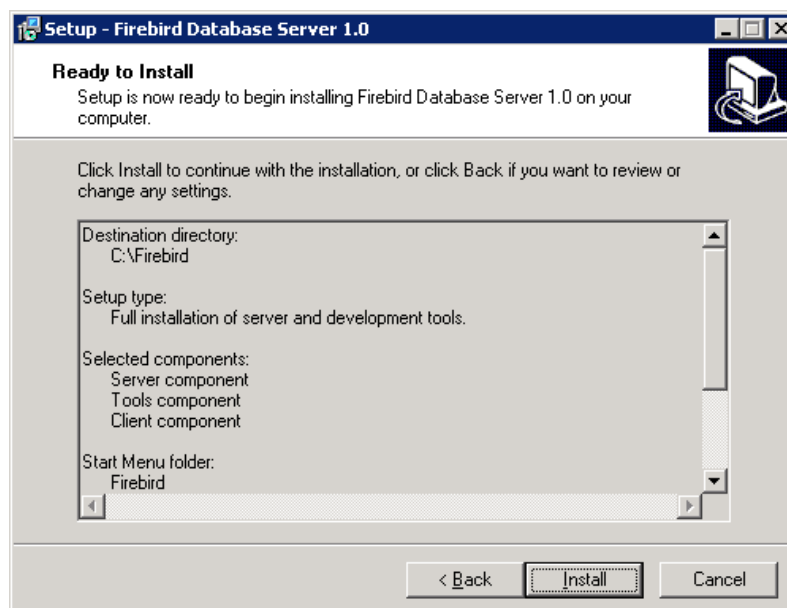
Setup - Firebird Database Server 1.0

Ready to Install
Setup is now ready to begin installing Firebird Database Server 1.0 on your computer.

Click Install to continue with the installation, or click Back if you want to review or change any settings.

Destination directory:
C:\Firebird

Setup type:
Full installation of server and development tools.

Selected components:
Server component
Tools component
Client component

Start Menu folder:
Firebird

< Back
Install
Cancel